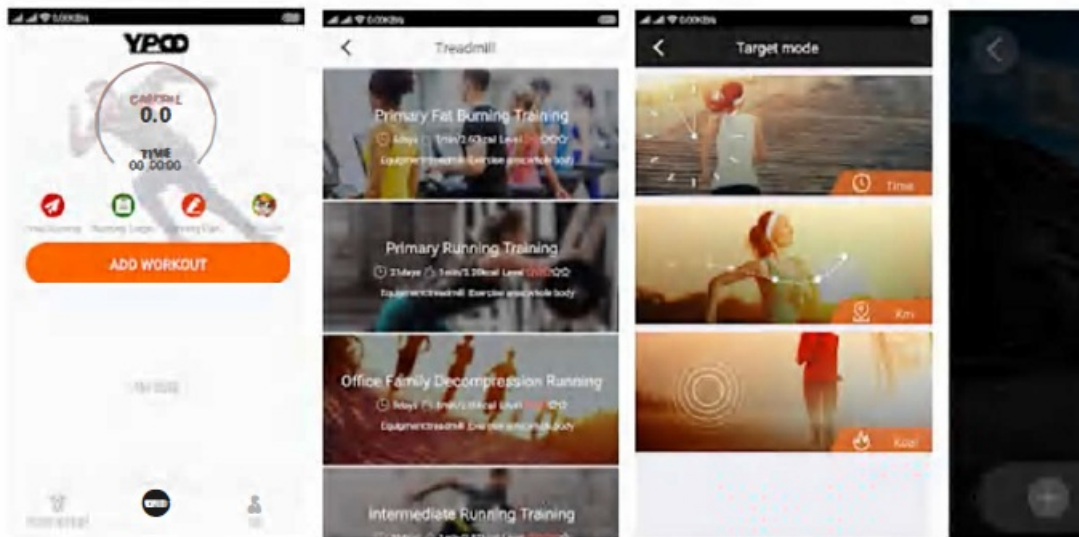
YPOO

CARORIE
0.0

TIME
00:00:00

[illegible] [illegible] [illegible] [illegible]

ADD WORKOUT

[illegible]

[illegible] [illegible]

Treadmill

Primary Fat Burning Training
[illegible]
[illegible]

Primary Running Training
21days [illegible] Level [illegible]
Equipment:treadmill Exercise area:whole body

Office Family Decompression Running
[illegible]
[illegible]

Intermediate Running Training
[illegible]

Target mode

Time

Km

Kcal